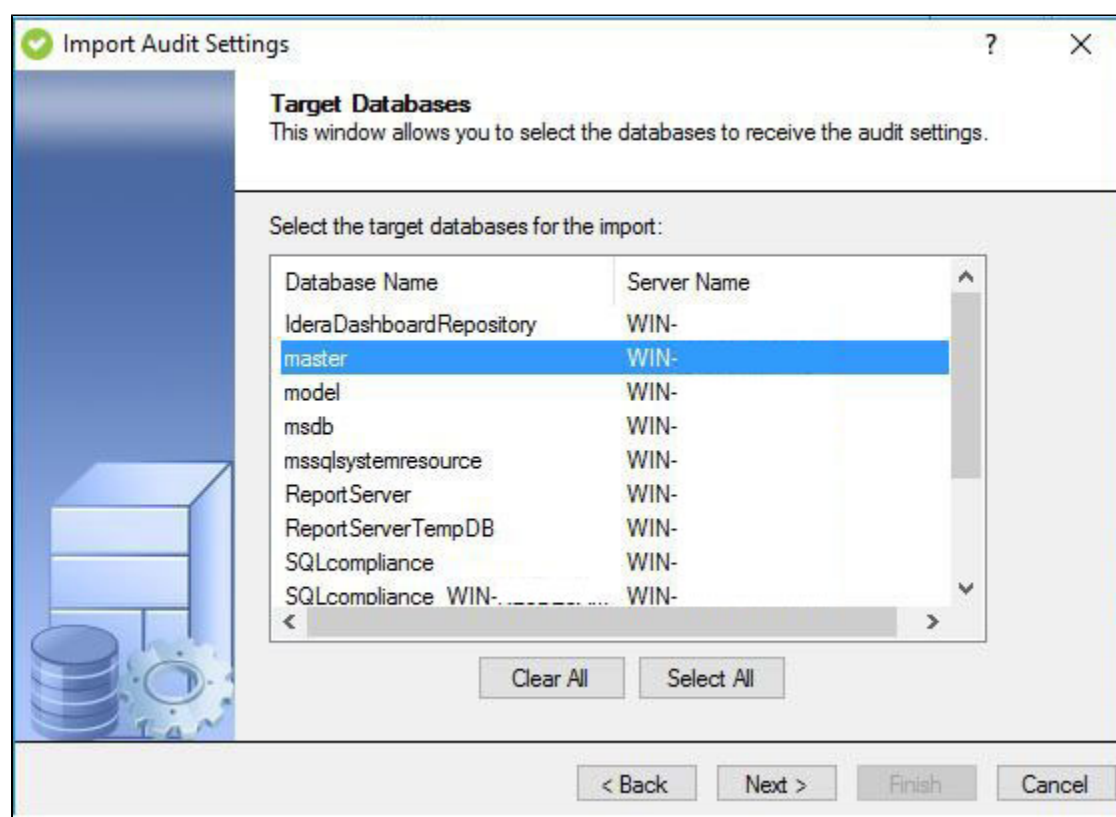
Import Audit Settings ? ×

Target Databases
This window allows you to select the databases to receive the audit settings.

Select the target databases for the import:

| Database Name | Server Name |
|---|---|
| IderaDashboardRepository | WIN- |
| master | WIN- |
| model | WIN- |
| msdb | WIN- |
| mssqlsystemresource | WIN- |
| ReportServer | WIN- |
| ReportServerTempDB | WIN- |
| SQLcompliance | WIN- |
| SQLcompliance_WIN-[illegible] | WIN- |

Clear All Select All

< Back Next > Finish Cancel